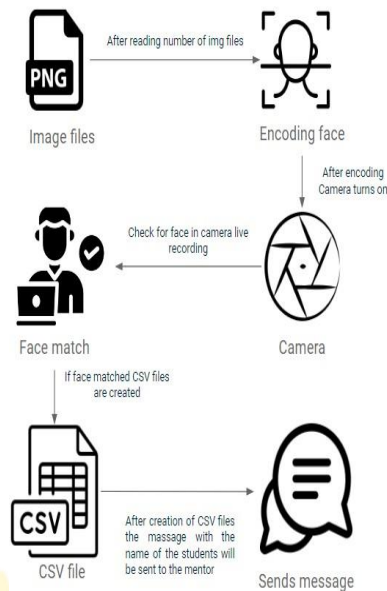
PNG

After reading number of img files

Image files

Encoding face

After encoding Camera turns on

Check for face in camera live recording

Face match

Camera

If face matched CSV files are created

CSV

After creation of CSV files the massage with the name of the students will be sent to the mentor

CSV file

Sends message